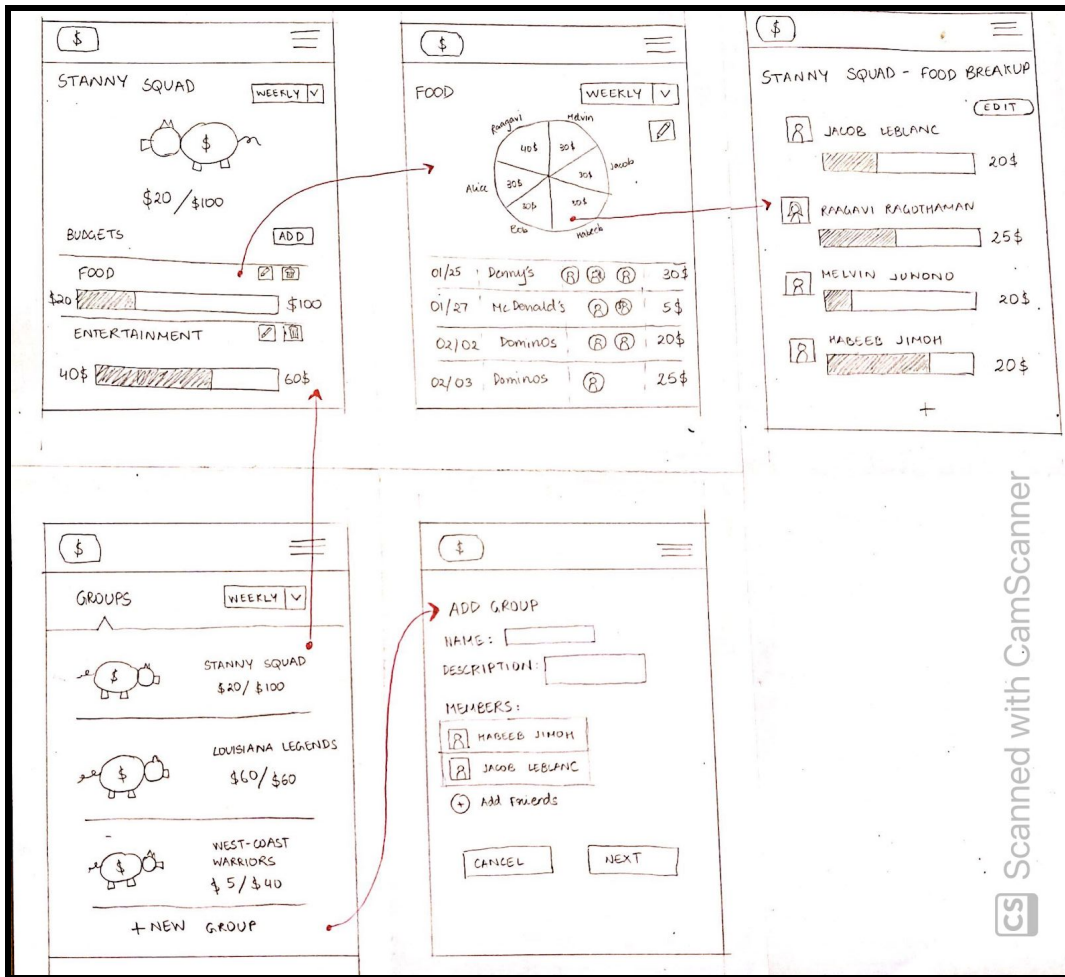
$

STANNY SQUAD

WEEKLY

$

$20 / $100

BUDGETS

ADD

FOOD

\$20 $100

ENTERTAINMENT

40\$ 60\$

$

FOOD

WEEKLY

Raagavi Melvin 40\$ 30\$ Jacob Alice 30\$ 30\$ 30\$ Bob Habeeb

| 01/25 | Denny's | | 30\$ |
|---|---|---|---|
| 01/27 | McDonald's | | 5\$ |
| 02/02 | Dominos | | 20\$ |
| 02/03 | Dominos | | 25\$ |

$

STANNY SQUAD - FOOD BREAKUP

EDIT

JACOB LEBLANC

20\$

RAAGAVI RAGOTHAMAN

25\$

MELVIN JUNONO

20\$

HABEEB JIMOH

20\$

+

$

GROUPS

WEEKLY

$

STANNY SQUAD

\$20/ $100

$

LOUISIANA LEGENDS

\$60/ \$60

$

WEST-COAST WARRIORS

\$ 5/ \$40

+ NEW GROUP

$

ADD GROUP

NAME:

DESCRIPTION:

MEMBERS:

HABEEB JIMOH

JACOB LEBLANC

+ Add Friends

CANCEL

NEXT

CS Scanned with CamScanner